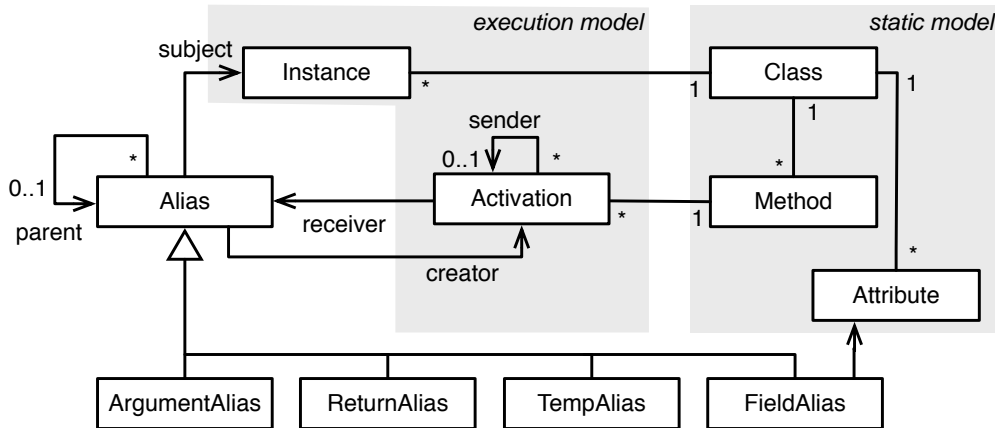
execution model

static model

subject

Instance

*

1

Class

1

1

sender

0..1

*

*

0..1

Alias

receiver

Activation

*

1

Method

parent

creator

*

Attribute

ArgumentAlias

ReturnAlias

TempAlias

FieldAlias